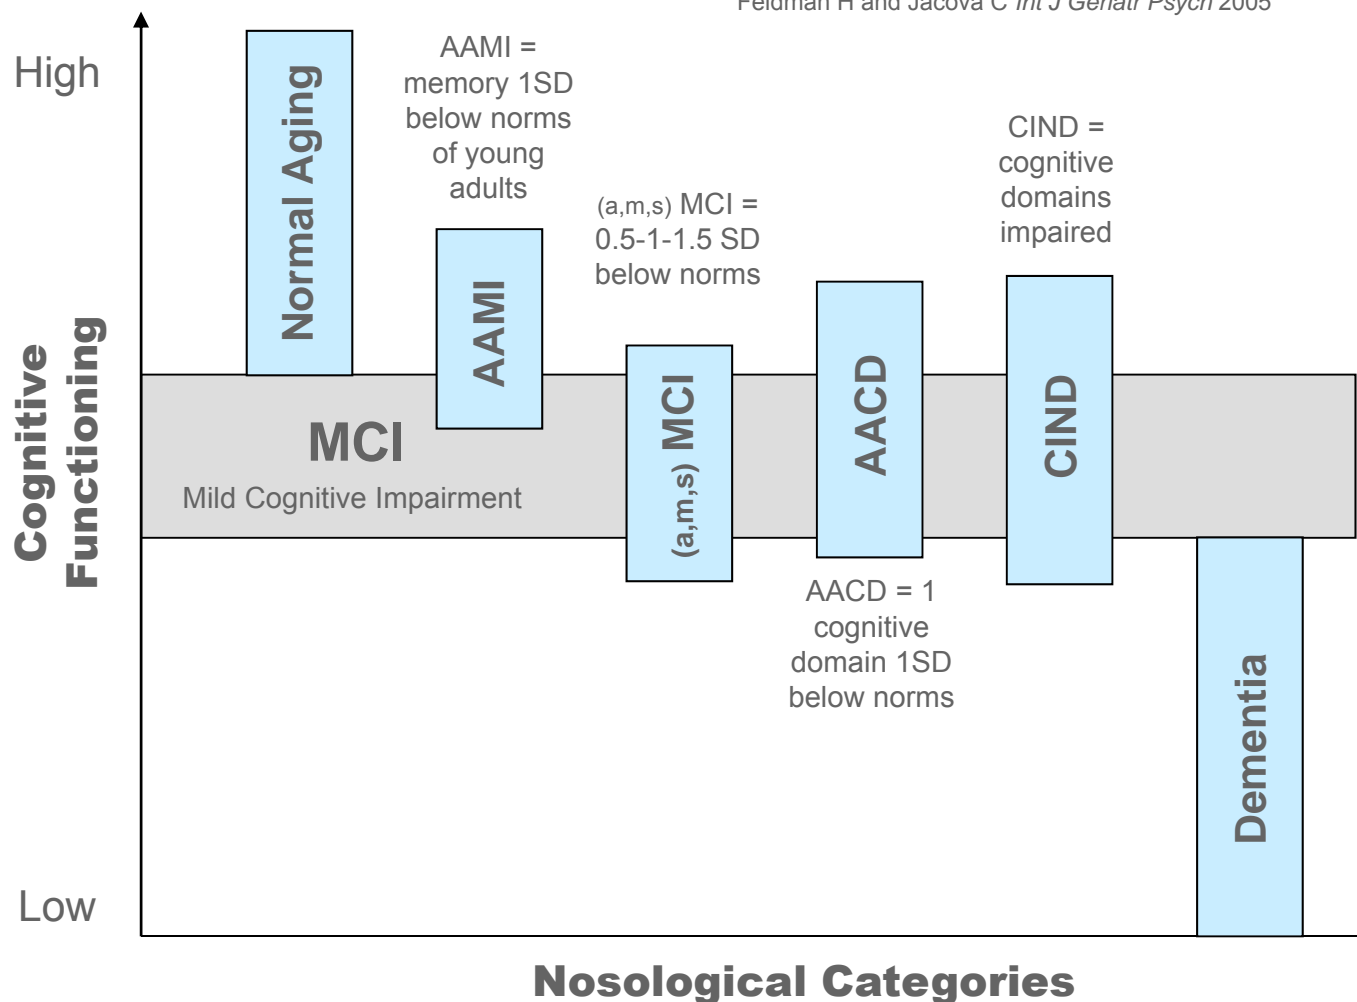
Feldman H and Jacova C *Int J Geriatr Psych* 2005

High

Low

Cognitive Functioning

Normal Aging

AAMI = memory 1SD below norms of young adults

AAMI

(a,m,s) MCI = 0.5-1-1.5 SD below norms

(a,m,s) MCI

AACD

CIND = cognitive domains impaired

CIND

MCI

Mild Cognitive Impairment

AACD = 1 cognitive domain 1SD below norms

Dementia

Nosological Categories